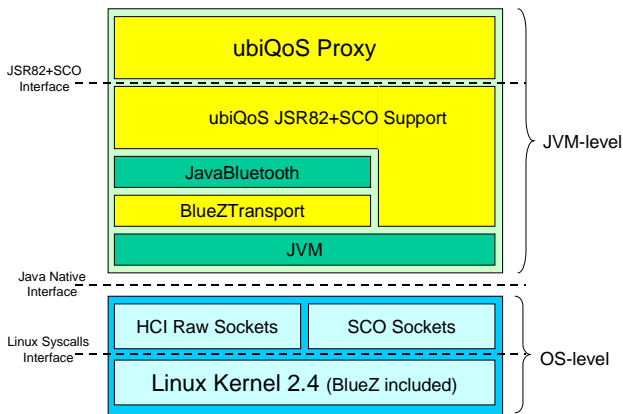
ubiQoS Proxy

JSR82+SCO Interface

ubiQoS JSR82+SCO Support

JavaBluetooth

BlueZTransport

JVM

JVM-level

Java Native Interface

HCI Raw Sockets

SCO Sockets

Linux Syscalls Interface

OS-level

Linux Kernel 2.4 (BlueZ included)